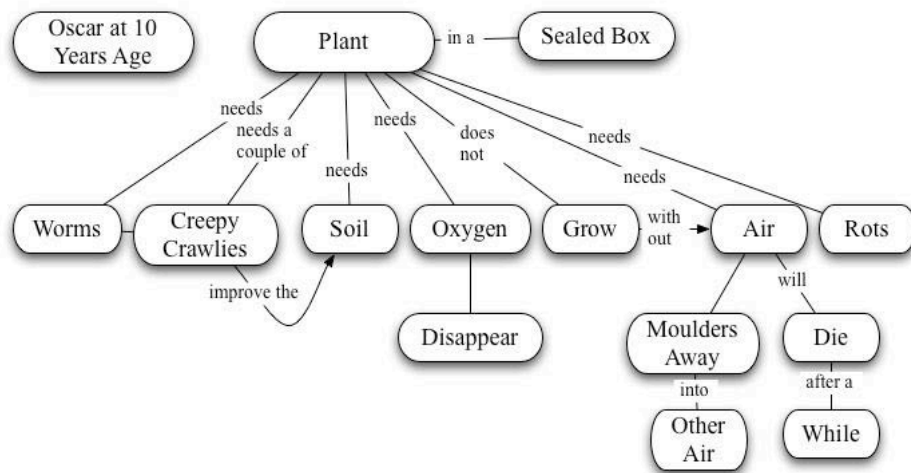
Oscar at 10 Years Age

Plant

in a

Sealed Box

needs

needs a couple of

needs

needs

does not

needs

needs

Worms

Creepy Crawlies

Soil

Oxygen

Grow

with out

Air

Rots

improve the

Disappear

will

Moulders Away

Die

into

after a

Other Air

While